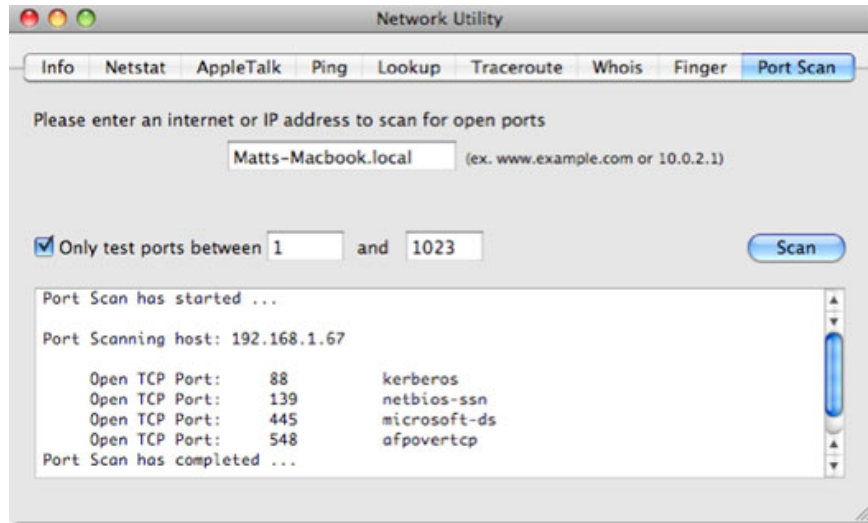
Network Utility

Info | Netstat | AppleTalk | Ping | Lookup | Traceroute | Whois | Finger | Port Scan

Please enter an internet or IP address to scan for open ports

Matts-Macbook.local (ex. www.example.com or 10.0.2.1)

Only test ports between 1 and 1023

Scan

Port Scan has started ...

Port Scanning host: 192.168.1.67

Open TCP Port: 88 kerberos
Open TCP Port: 139 netbios-ssn
Open TCP Port: 445 microsoft-ds
Open TCP Port: 548 afpovertcp
Port Scan has completed ...